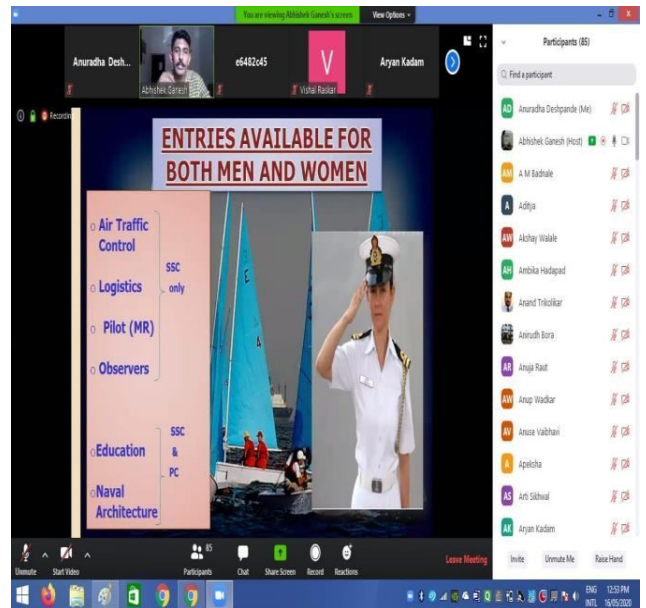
You are viewing Abhishek Ganesh's screen View Options

Anuradha Desh... Abhishek Ganesh e6482c45 V Vishal Raskar Aryan Kadam

Recording

ENTRIES AVAILABLE FOR BOTH MEN AND WOMEN

Air Traffic Control
Logistics
Pilot (MR)
Observers

SSC only

Education
Naval Architecture

SSC & PC

Participants (85)

Find a participant

Anuradha Deshpande (Me)
Abhishek Ganesh (Host)
A M Badhale
Aditya
Akshay Walale
Ambika Hadapad
Anand Trikolikar
Anirudh Bora
Anuja Raut
Anup Wadkar
Anuse Vaibhavi
Apeksha
Arti Sikhwal
Aryan Kadam

Unmute Start Video Participants 85 Chat Share Screen Record Reactions Leave Meeting

Invite Unmute Me Raise Hand

ENG INTL 12:53 PM 16/05/2020